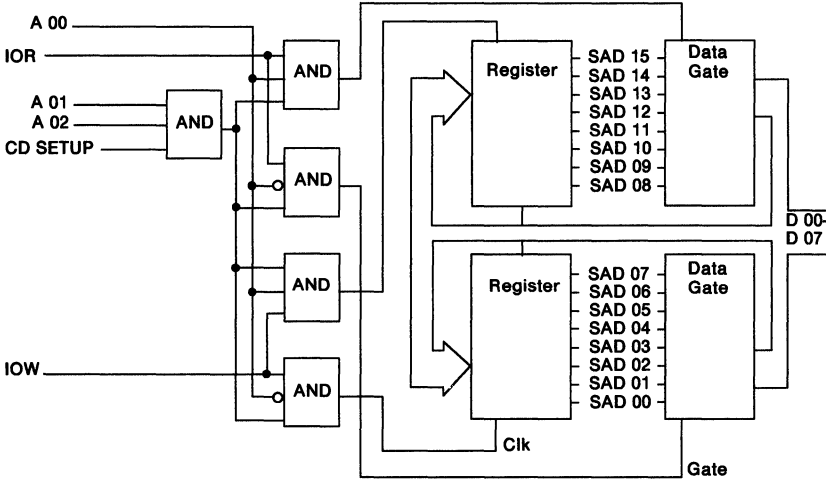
A 00
IOR
A 01
A 02
AND
CD SETUP
AND
AND
AND
IOW
AND
Register
SAD 15
SAD 14
SAD 13
SAD 12
SAD 11
SAD 10
SAD 09
SAD 08
Data Gate
D 00-
D 07
Register
SAD 07
SAD 06
SAD 05
SAD 04
SAD 03
SAD 02
SAD 01
SAD 00
Data Gate
Clk
Gate